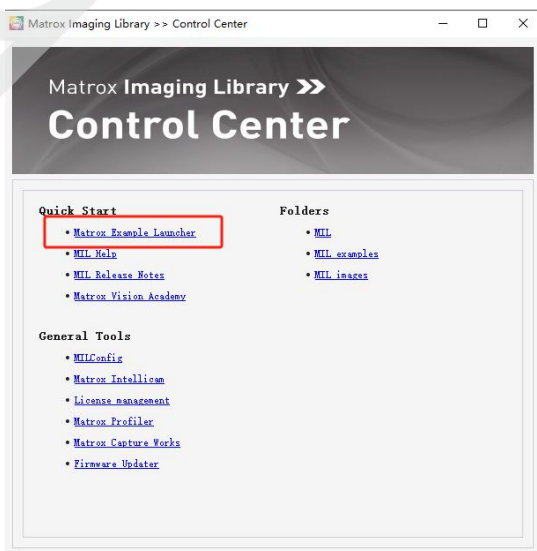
Matrox Imaging Library >> Control Center

Matrox Imaging Library ≫
Control Center

Quick Start
• Matrox Example Launcher
• MIL Help
• MIL Release Notes
• Matrox Vision Academy

General Tools
• MILConfig
• Matrox Intellicam
• License management
• Matrox Profiler
• Matrox Capture Works
• Firmware Updater

Folders
• MIL
• MIL examples
• MIL images